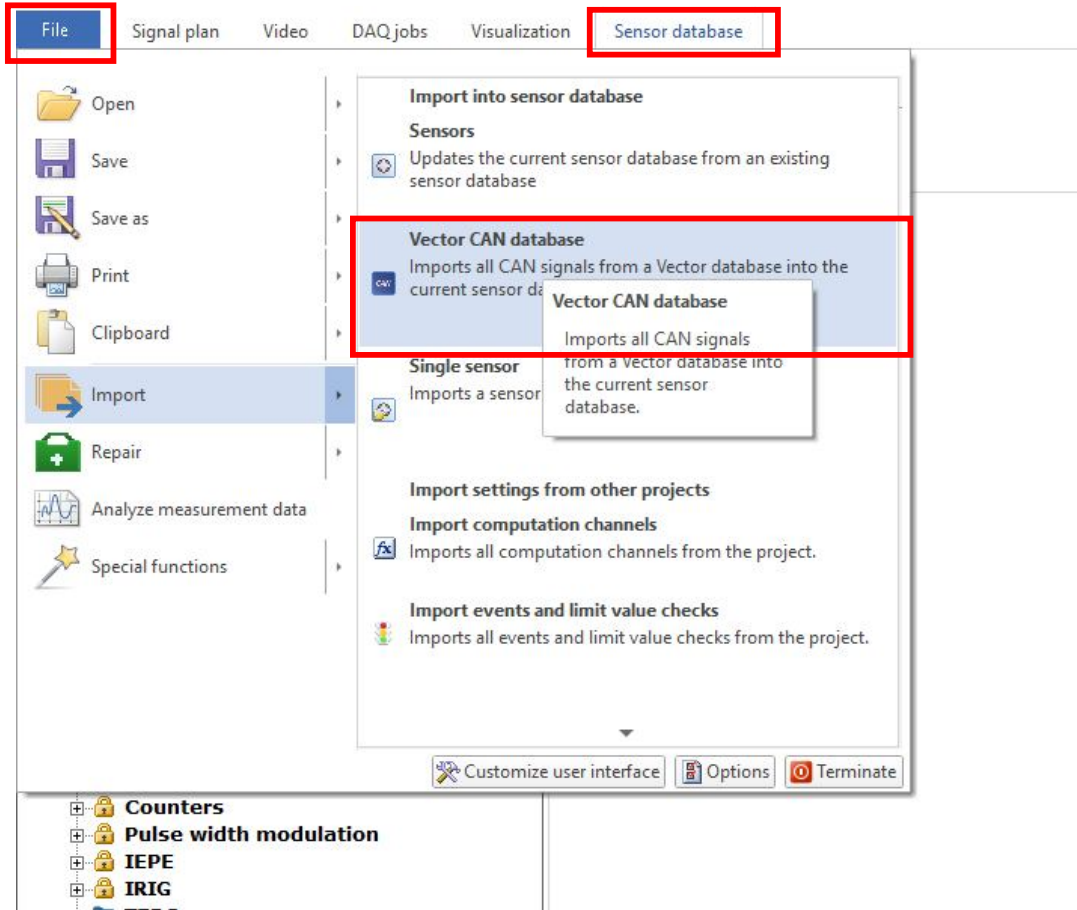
File Signal plan Video DAQ jobs Visualization Sensor database

Open
Save
Save as
Print
Clipboard
Import
Repair
Analyze measurement data
Special functions

Import into sensor database

Sensors
Updates the current sensor database from an existing sensor database

Vector CAN database
Imports all CAN signals from a Vector database into the current sensor da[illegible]

CAN

Vector CAN database
Imports all CAN signals from a Vector database into the current sensor database.

Single sensor
Imports a sensor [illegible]

Import settings from other projects

Import computation channels
Imports all computation channels from the project.

Import events and limit value checks
Imports all events and limit value checks from the project.

Customize user interface Options Terminate

Counters
Pulse width modulation
IEPE
IRIG